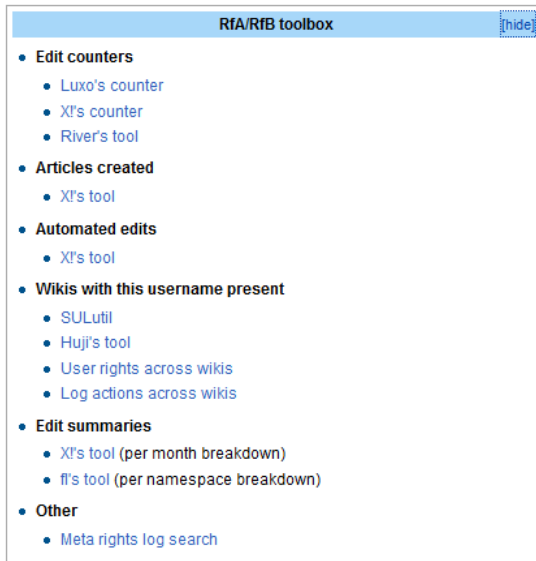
RfA/RfB toolbox [hide]

- Edit counters
  - Luxo's counter
  - X!'s counter
  - River's tool
- Articles created
  - X!'s tool
- Automated edits
  - X!'s tool
- Wikis with this username present
  - SULutil
  - Huji's tool
  - User rights across wikis
  - Log actions across wikis
- Edit summaries
  - X!'s tool (per month breakdown)
  - fl's tool (per namespace breakdown)
- Other
  - Meta rights log search